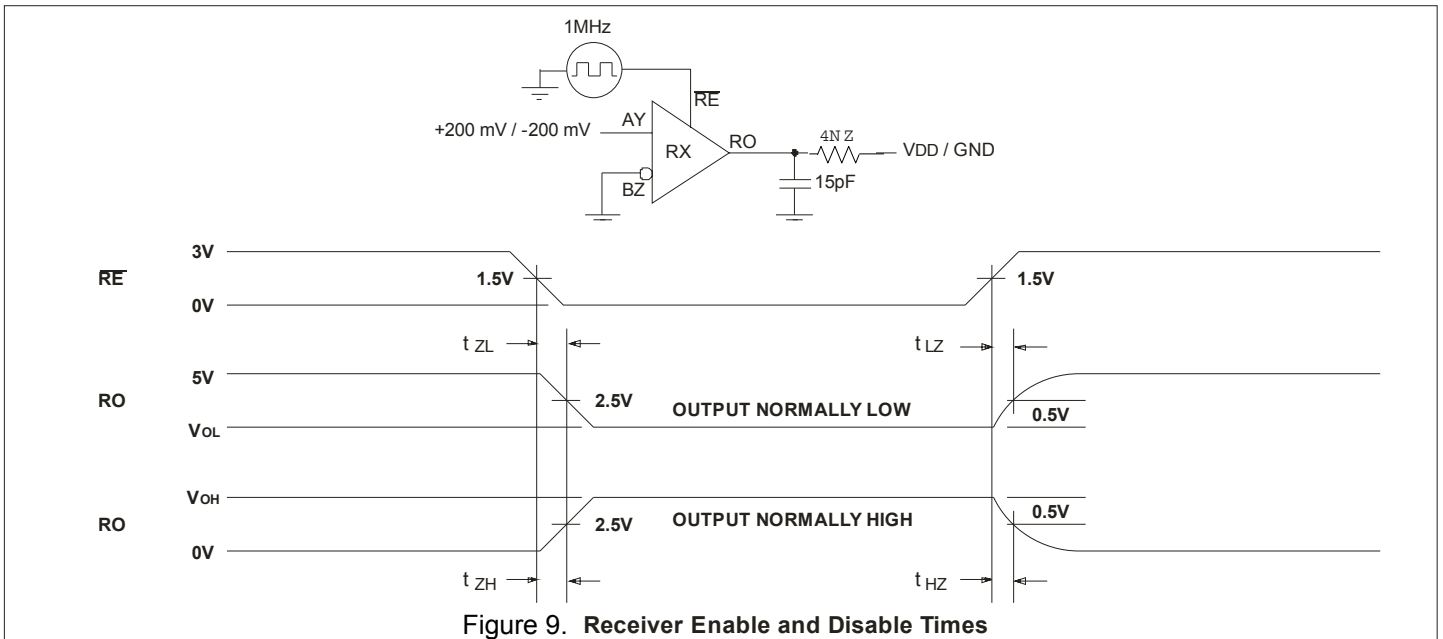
1MHz

$\overline{RE}$

+200 mV / -200 mV

AY

RX

RO

4N Z

VDD / GND

BZ

15pF

3V

$\overline{RE}$

1.5V

1.5V

0V

$t_{ZL}$

$t_{LZ}$

5V

RO

2.5V

OUTPUT NORMALLY LOW

0.5V

$V_{OL}$

$V_{OH}$

RO

2.5V

OUTPUT NORMALLY HIGH

0.5V

0V

$t_{ZH}$

$t_{HZ}$

Figure 9. Receiver Enable and Disable Times